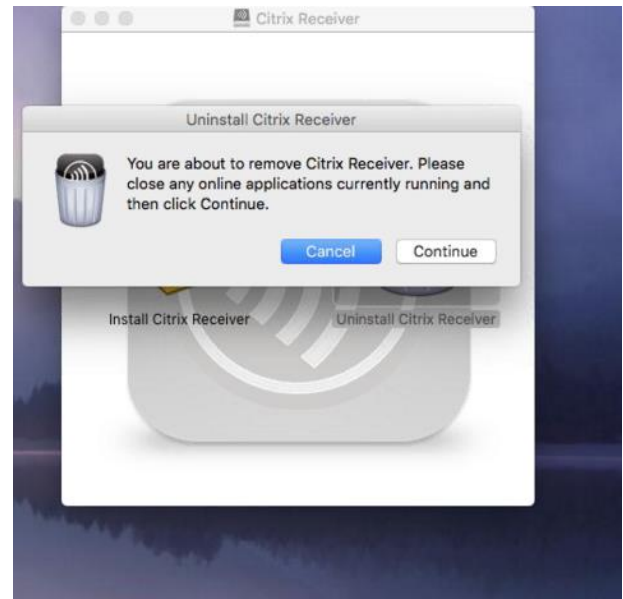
Citrix Receiver

Uninstall Citrix Receiver

You are about to remove Citrix Receiver. Please close any online applications currently running and then click Continue.

Cancel

Continue

Install Citrix Receiver

Uninstall Citrix Receiver